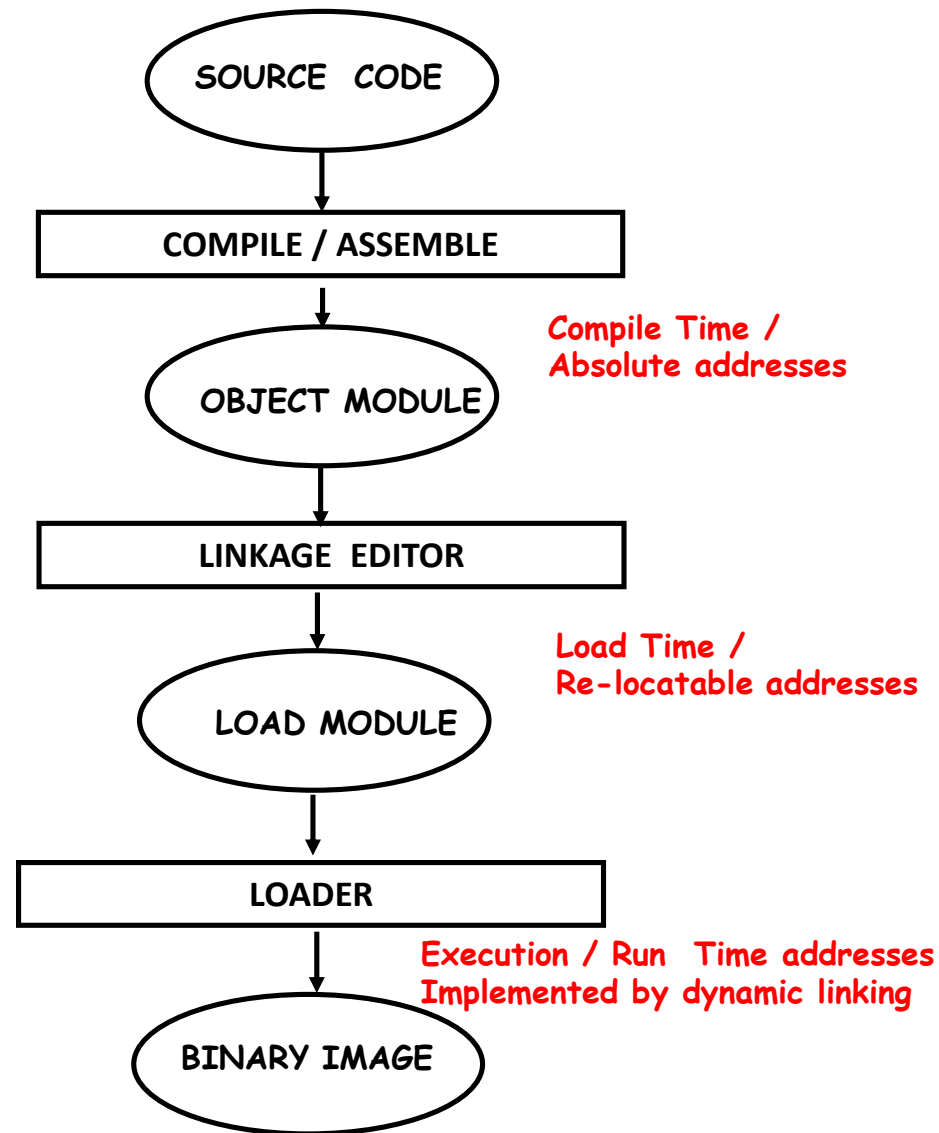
SOURCE CODE

COMPILE / ASSEMBLE

Compile Time / Absolute addresses

OBJECT MODULE

LINKAGE EDITOR

Load Time / Re-locatable addresses

LOAD MODULE

LOADER

Execution / Run Time addresses Implemented by dynamic linking

BINARY IMAGE